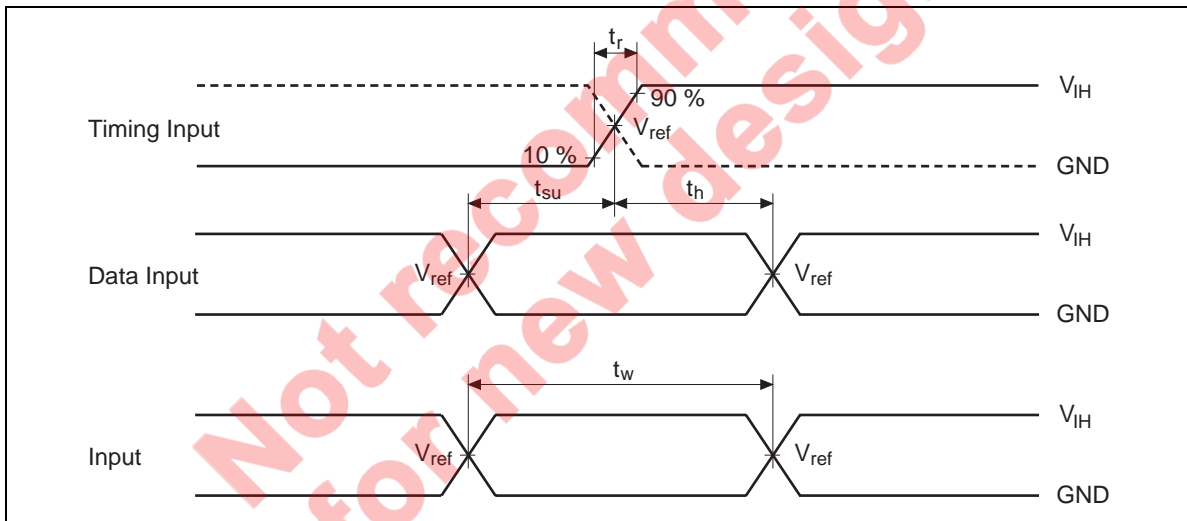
$t_r$

$V_{IH}$

90 %

Timing Input

$V_{ref}$

10 %

GND

$t_{su}$

$t_h$

$V_{IH}$

Data Input

$V_{ref}$

$V_{ref}$

GND

$t_w$

$V_{IH}$

Input

$V_{ref}$

$V_{ref}$

GND

Not recommended for new design